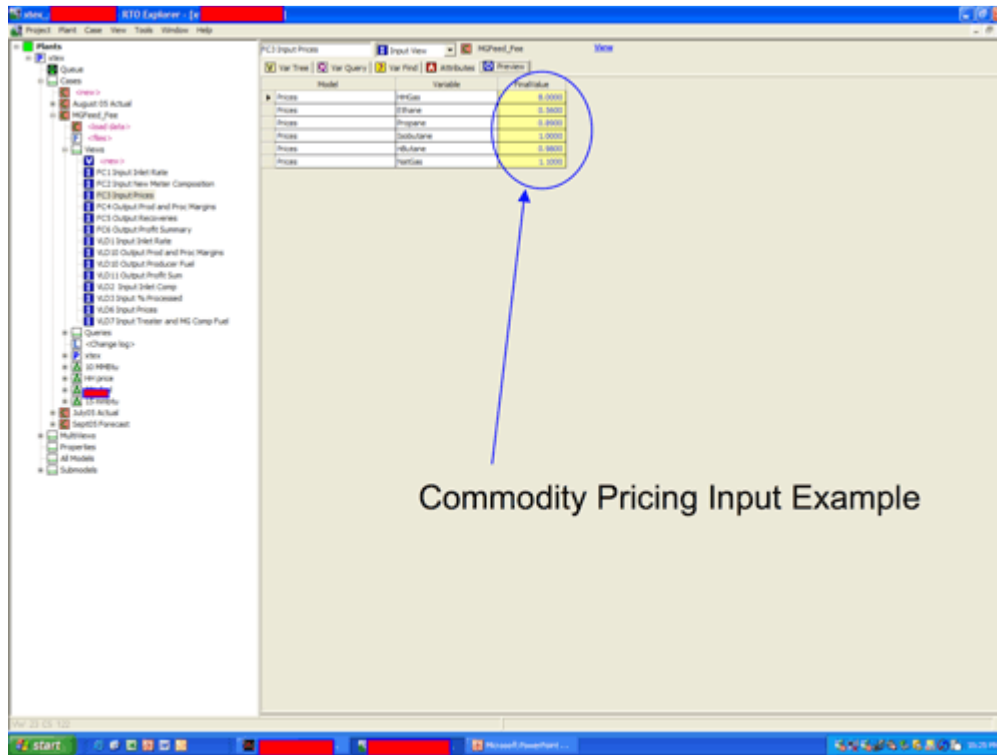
xtex_ RTO Explorer - [x

Project Plant Case View Tools Window Help

Plants
xtex
Queue
Cases
<new>
August 05 Actual
MGFeed_Fee
<load data>
<files>
Views
<new>
PC1 Input Inlet Rate
PC2 Input New Meter Composition
PC3 Input Prices
PC4 Output Prod and Proc Margins
PC5 Output Recoveries
PC6 Output Profit Summary
VLD1 Input Inlet Rate
VLD10 Output Prod and Proc Margins
VLD10 Output Producer Fuel
VLD11 Output Profit Sum
VLD2 Input Inlet Comp
VLD3 Input % Processed
VLD6 Input Prices
VLD7 Input Treater and MG Comp Fuel
Queries
<Change log>
xtex
10 MMBtu
HH price
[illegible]
15 MMBtu
July05 Actual
Sept05 Forecast
MultiViews
Properties
All Models
Submodels

PC3 Input Prices | Input View | MGFeed_Fee | View

Var Tree | Var Query | Var Find | Attributes | Preview

| | Model | Variable | FinalValue |
|---|---|---|---|
| ▸ | Prices | HHGas | 8.0000 |
| | Prices | Ethane | 0.5600 |
| | Prices | Propane | 0.8900 |
| | Prices | IsoButane | 1.0000 |
| | Prices | nButane | 0.9800 |
| | Prices | NatGas | 1.1000 |

Commodity Pricing Input Example

Ver 23 05 132

start | Microsoft PowerPoint ...